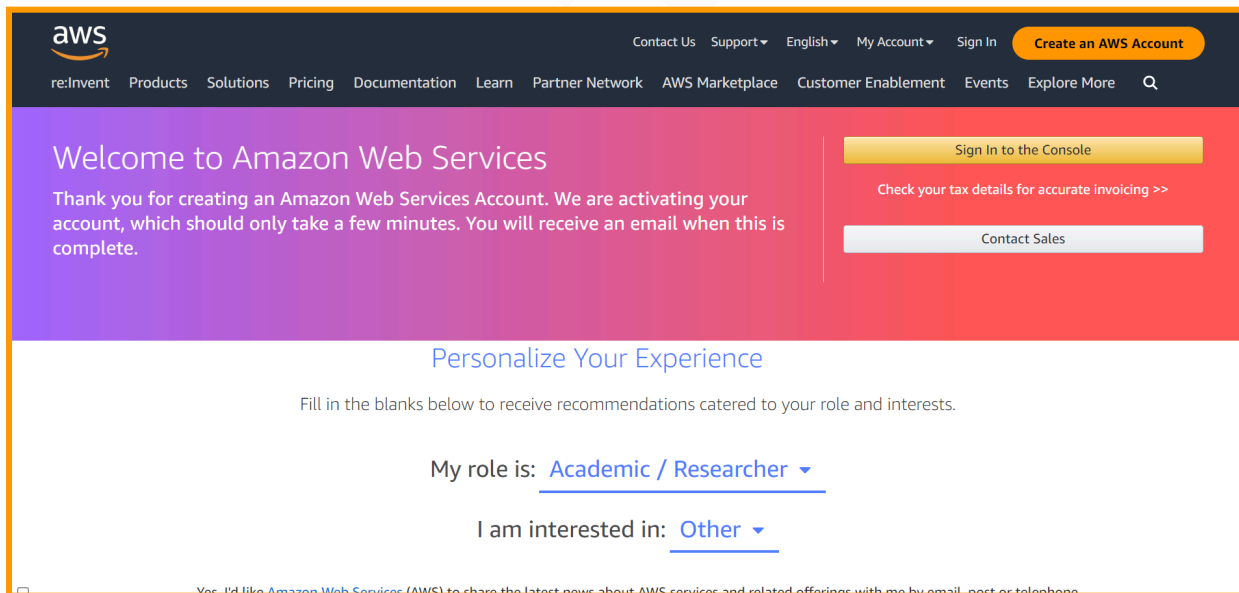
aws

Contact Us Support English My Account Sign In Create an AWS Account

re:Invent Products Solutions Pricing Documentation Learn Partner Network AWS Marketplace Customer Enablement Events Explore More

Welcome to Amazon Web Services

Thank you for creating an Amazon Web Services Account. We are activating your account, which should only take a few minutes. You will receive an email when this is complete.

Sign In to the Console

Check your tax details for accurate invoicing >>

Contact Sales

Personalize Your Experience

Fill in the blanks below to receive recommendations catered to your role and interests.

My role is: Academic / Researcher

I am interested in: Other

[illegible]